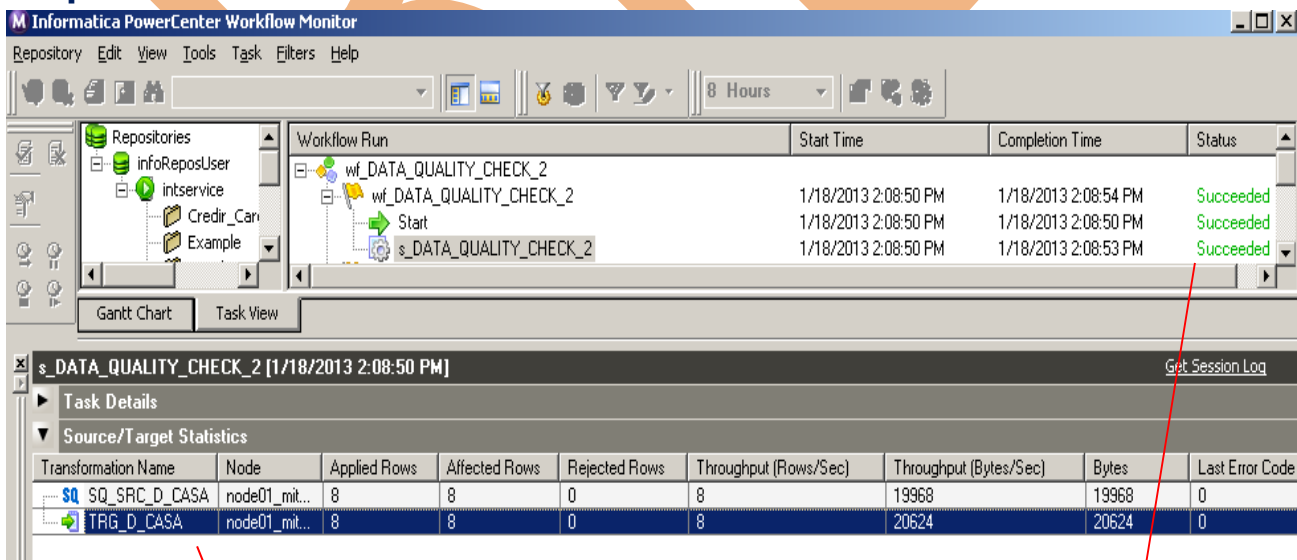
Informatica PowerCenter Workflow Monitor

Repository Edit View Tools Task Filters Help

8 Hours

Repositories
infoReposUser
intservice
Credir_Car
Example

| Workflow Run | Start Time | Completion Time | Status |
|---|---|---|---|
| wf_DATA_QUALITY_CHECK_2 | | | |
| wf_DATA_QUALITY_CHECK_2 | 1/18/2013 2:08:50 PM | 1/18/2013 2:08:54 PM | Succeeded |
| Start | 1/18/2013 2:08:50 PM | 1/18/2013 2:08:50 PM | Succeeded |
| s_DATA_QUALITY_CHECK_2 | 1/18/2013 2:08:50 PM | 1/18/2013 2:08:53 PM | Succeeded |

Gantt Chart | Task View

s_DATA_QUALITY_CHECK_2 [1/18/2013 2:08:50 PM]

Get Session Log

Task Details

Source/Target Statistics

| Transformation Name | Node | Applied Rows | Affected Rows | Rejected Rows | Throughput (Rows/Sec) | Throughput (Bytes/Sec) | Bytes | Last Error Code |
|---|---|---|---|---|---|---|---|---|
| SQ SQ_SRC_D_CASA | node01_mit... | 8 | 8 | 0 | 8 | 19968 | 19968 | 0 |
| TRG_D_CASA | node01_mit... | 8 | 8 | 0 | 8 | 20624 | 20624 | 0 |